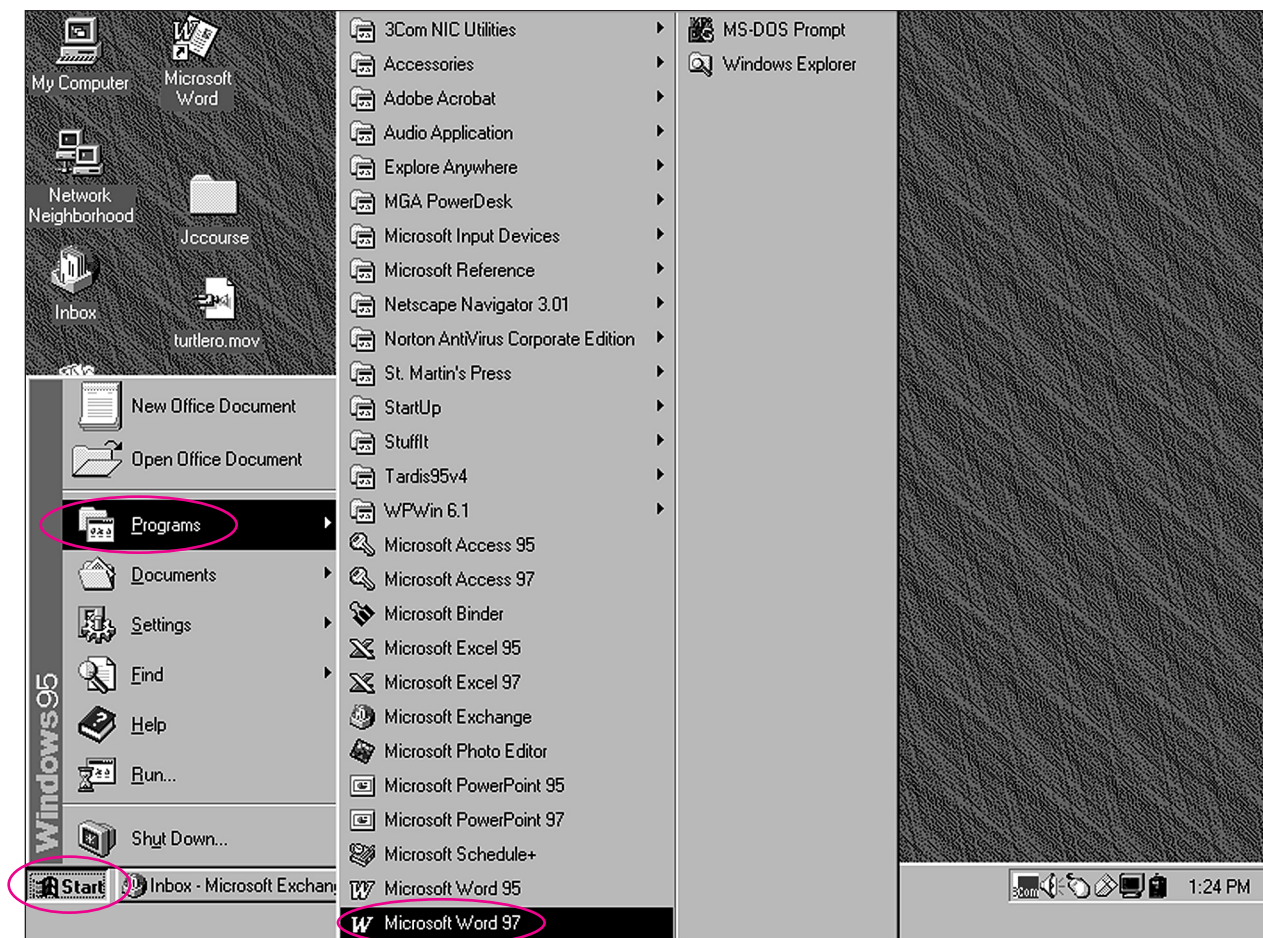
My Computer
Microsoft Word
Network Neighborhood
Jccourse
Inbox
turtlero.mov

Windows95
New Office Document
Open Office Document
Programs
Documents
Settings
Find
Help
Run...
Shut Down...

3Com NIC Utilities
Accessories
Adobe Acrobat
Audio Application
Explore Anywhere
MGA PowerDesk
Microsoft Input Devices
Microsoft Reference
Netscape Navigator 3.01
Norton AntiVirus Corporate Edition
St. Martin's Press
StartUp
StuffIt
Tardis95v4
WPWin 6.1
Microsoft Access 95
Microsoft Access 97
Microsoft Binder
Microsoft Excel 95
Microsoft Excel 97
Microsoft Exchange
Microsoft Photo Editor
Microsoft PowerPoint 95
Microsoft PowerPoint 97
Microsoft Schedule+
Microsoft Word 95
Microsoft Word 97

MS-DOS Prompt
Windows Explorer

Start
Inbox - Microsoft Exchang
3Com
1:24 PM